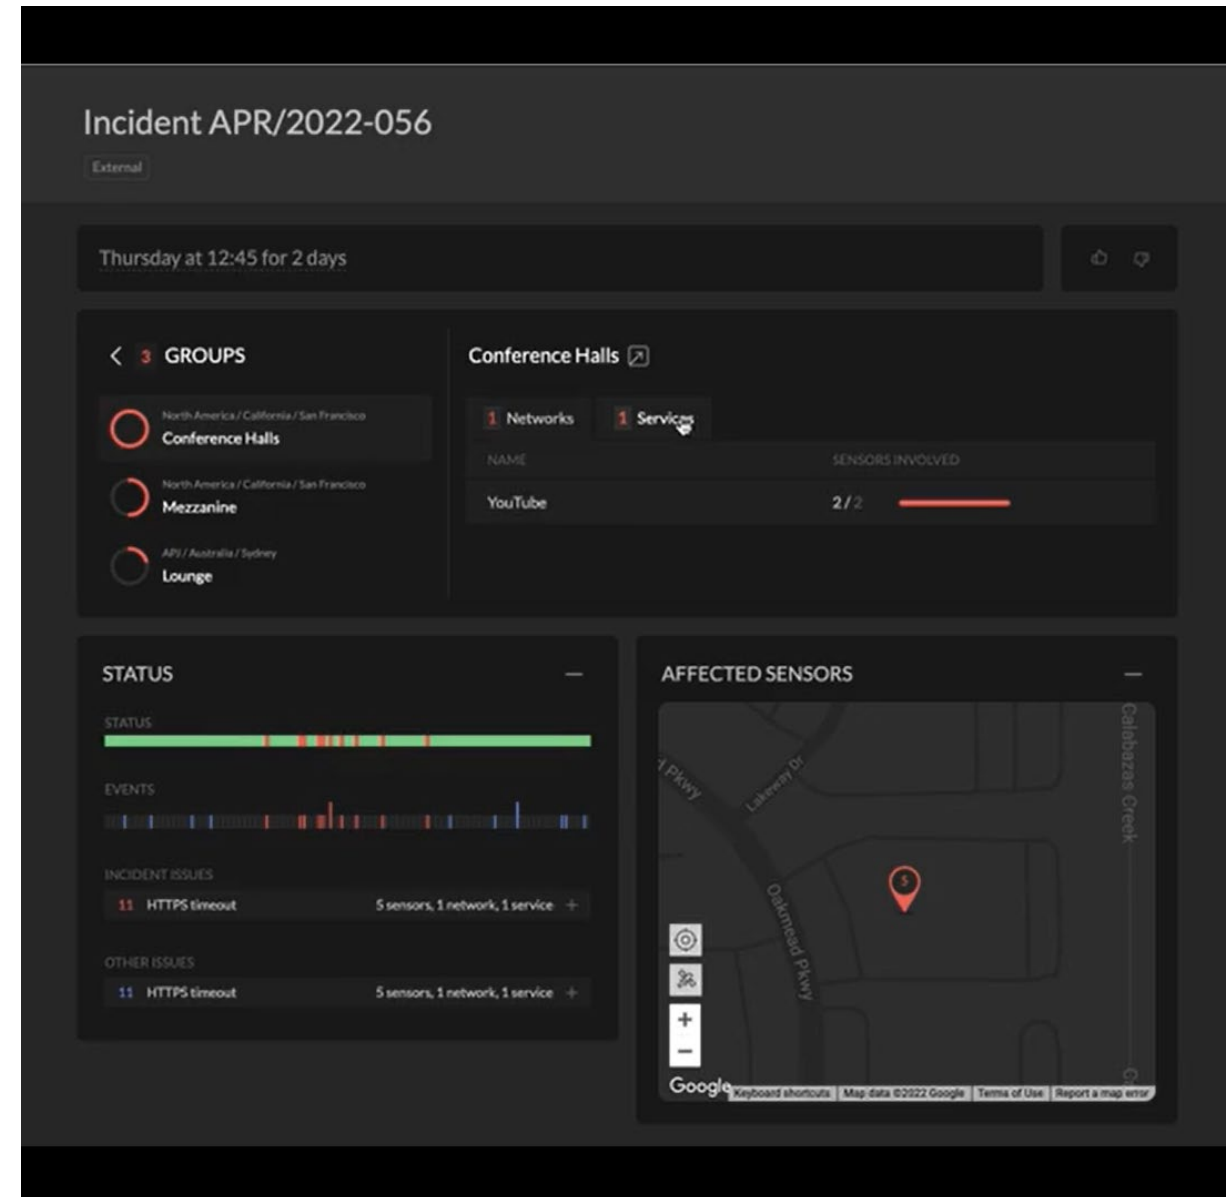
Incident APR/2022-056

External

Thursday at 12:45 for 2 days

3 GROUPS

North America / California / San Francisco
Conference Halls

North America / California / San Francisco
Mezzanine

APJ / Australia / Sydney
Lounge

Conference Halls

1 Networks 1 Services

| NAME | SENSORS INVOLVED |
|---|---|
| YouTube | 2 / 2 |

STATUS

STATUS

EVENTS

INCIDENT ISSUES

11 HTTPS timeout 5 sensors, 1 network, 1 service

OTHER ISSUES

11 HTTPS timeout 5 sensors, 1 network, 1 service

AFFECTED SENSORS

Pkwy
Lakeway Dr
Calabazas Creek
Oakmead Pkwy

+
−

Google Keyboard shortcuts Map data ©2022 Google Terms of Use Report a map error